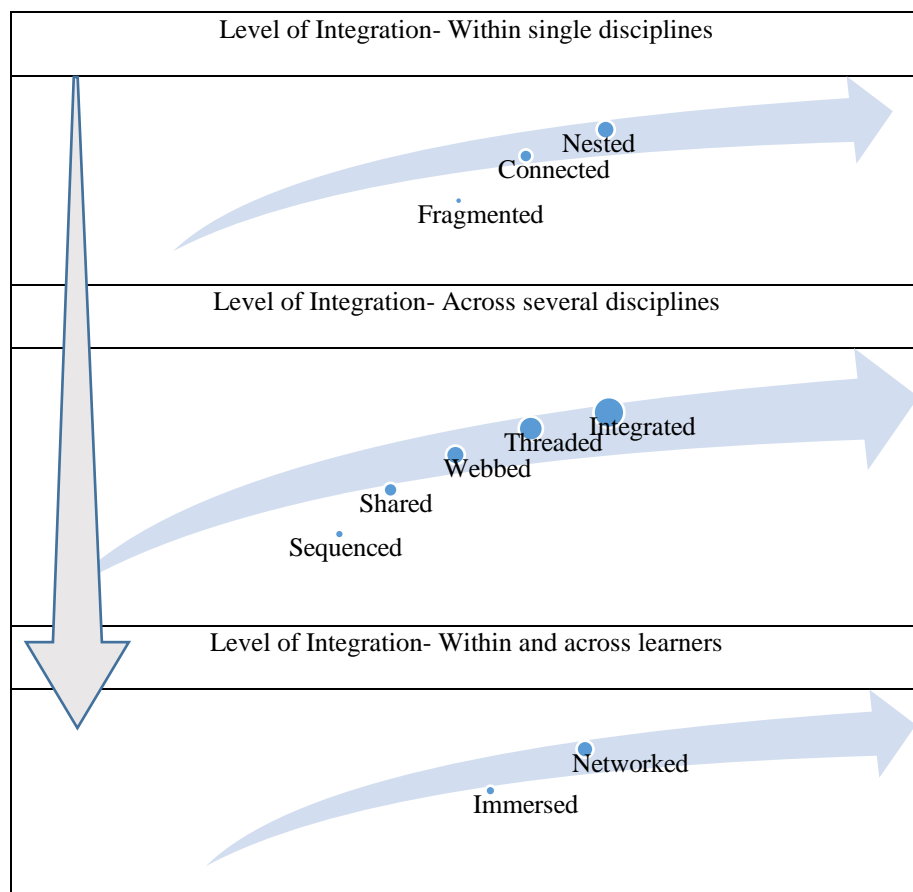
Level of Integration- Within single disciplines

Nested
Connected
Fragmented

Level of Integration- Across several disciplines

Integrated
Threaded
Webbed
Shared
Sequenced

Level of Integration- Within and across learners

Networked
Immersed